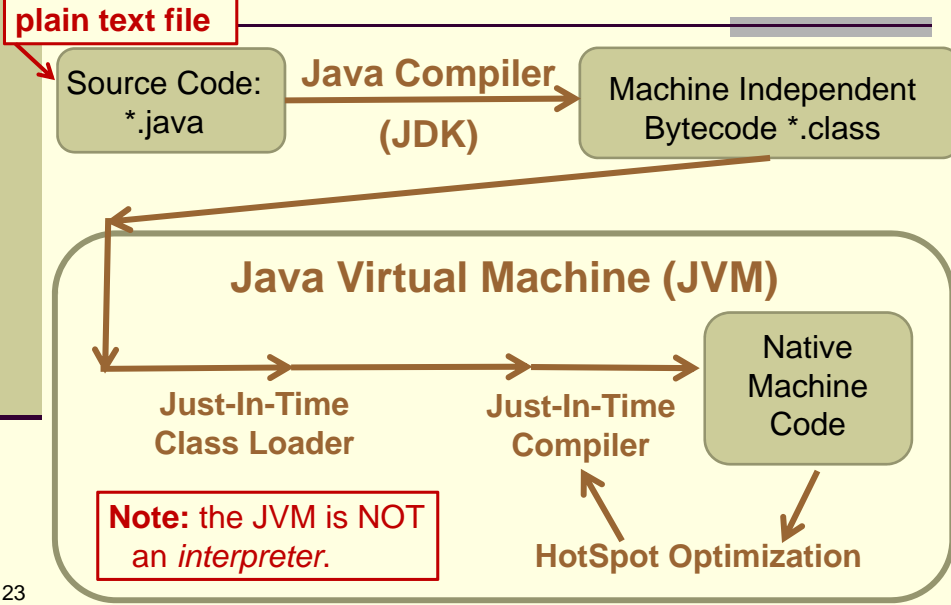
plain text file

Source Code: *.java

Java Compiler (JDK)

Machine Independent Bytecode *.class

Java Virtual Machine (JVM)

Just-In-Time Class Loader

Just-In-Time Compiler

Native Machine Code

HotSpot Optimization

Note: the JVM is NOT an *interpreter*.

23